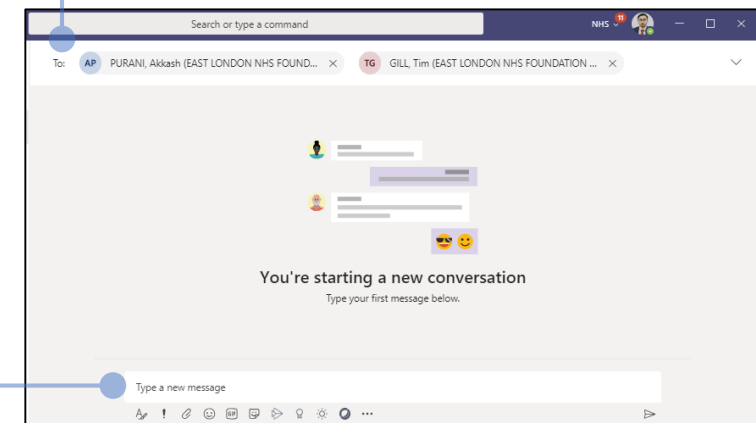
Search or type a command

NHS 11

To: AP PURANI, Akkash (EAST LONDON NHS FOUND... × TG GILL, Tim (EAST LONDON NHS FOUNDATION ... ×

You're starting a new conversation

Type your first message below.

Type a new message

GIF